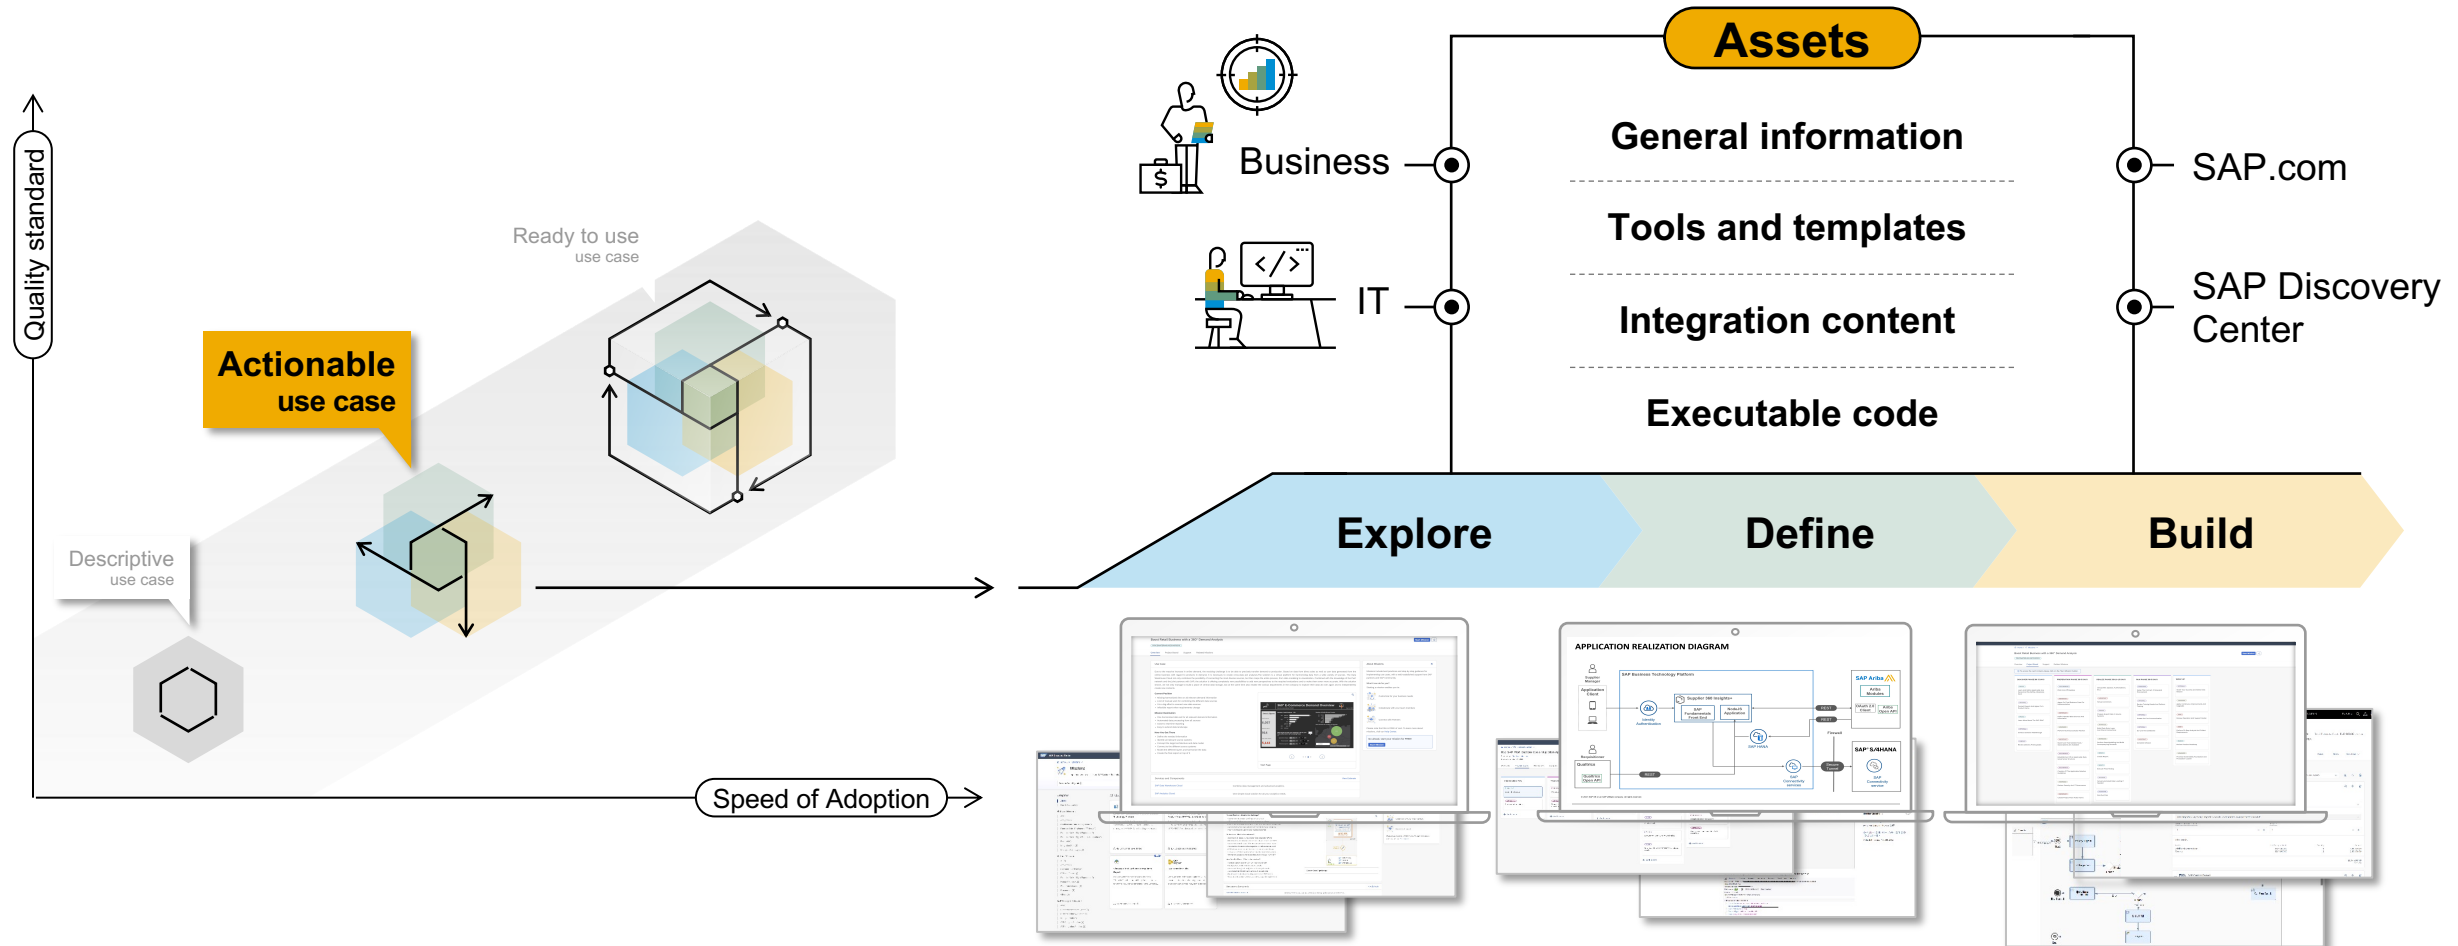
Quality standard

Ready to use
use case

Actionable
use case

Descriptive
use case

Speed of Adoption

Assets

Business

IT

General information

Tools and templates

Integration content

Executable code

SAP.com

SAP Discovery Center

Explore

Define

Build

APPLICATION REALIZATION DIAGRAM